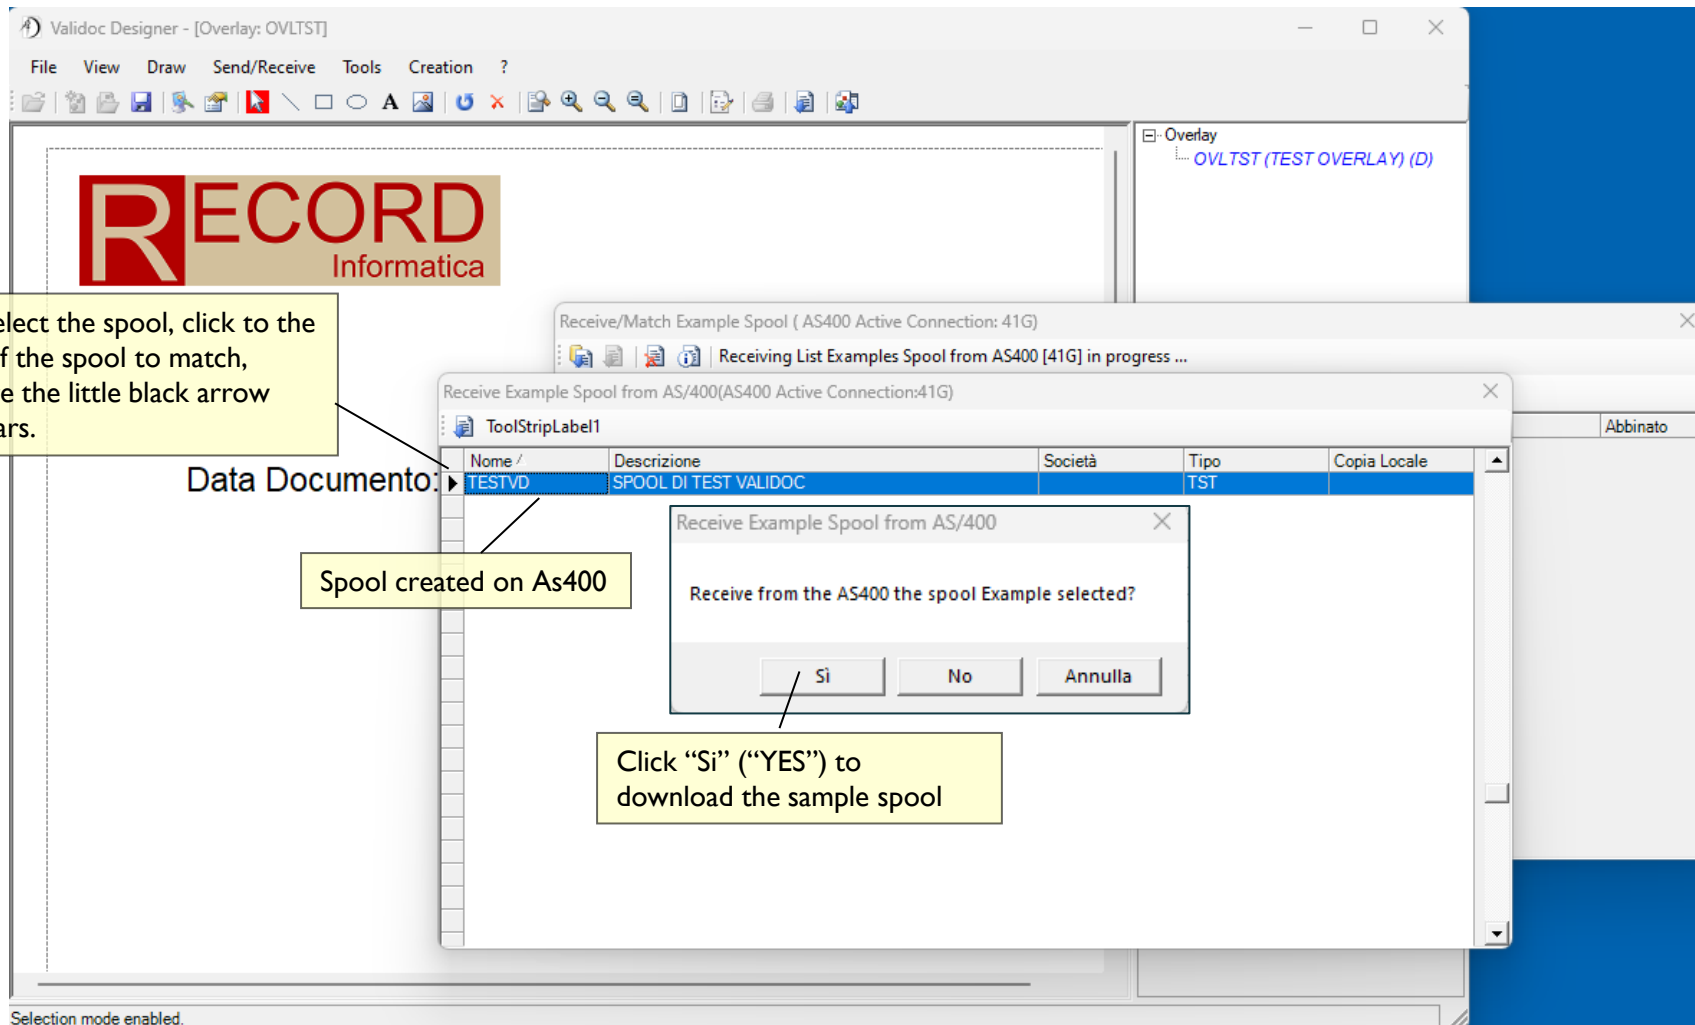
Validoc Designer - [Overlay: OVLTST]

File View Draw Send/Receive Tools Creation ?

Overlay
OVLTST (TEST OVERLAY) (D)

RECORD
Informatica

elect the spool, click to the f the spool to match, e the little black arrow ars.

Data Documento:

Receive/Match Example Spool ( AS400 Active Connection: 41G)

Receiving List Examples Spool from AS400 [41G] in progress ...

Receive Example Spool from AS/400(AS400 Active Connection:41G)

ToolStripLabel1

Abbinato

| Nome | Descrizione | Società | Tipo | Copia Locale |
|---|---|---|---|---|
| TESTVD | SPOOL DI TEST VALIDOC | | TST | |

Spool created on As400

Receive Example Spool from AS/400

Receive from the AS400 the spool Example selected?

Sì No Annulla

Click “Si” (“YES”) to download the sample spool

Selection mode enabled.